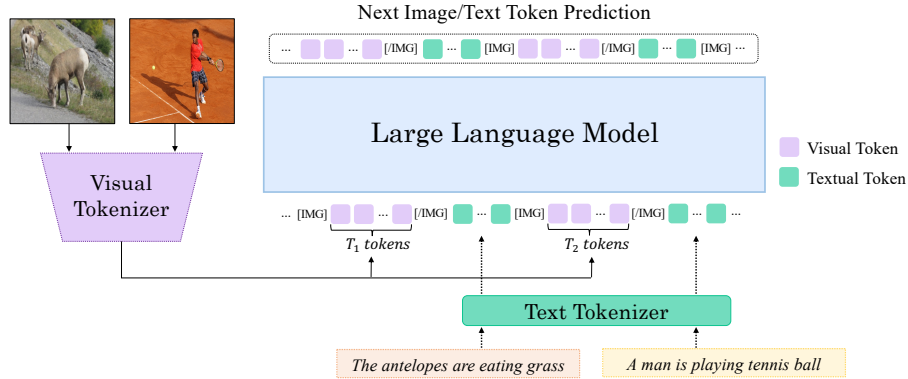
Next Image/Text Token Prediction

... ... [/IMG] ... [IMG] ... [/IMG] ... [IMG] ...

Large Language Model

Visual Token

Textual Token

Visual Tokenizer

... [IMG] ... [/IMG] ... [IMG] ... [/IMG] ... ...

$T_1$ tokens

$T_2$ tokens

Text Tokenizer

The antelopes are eating grass

A man is playing tennis ball